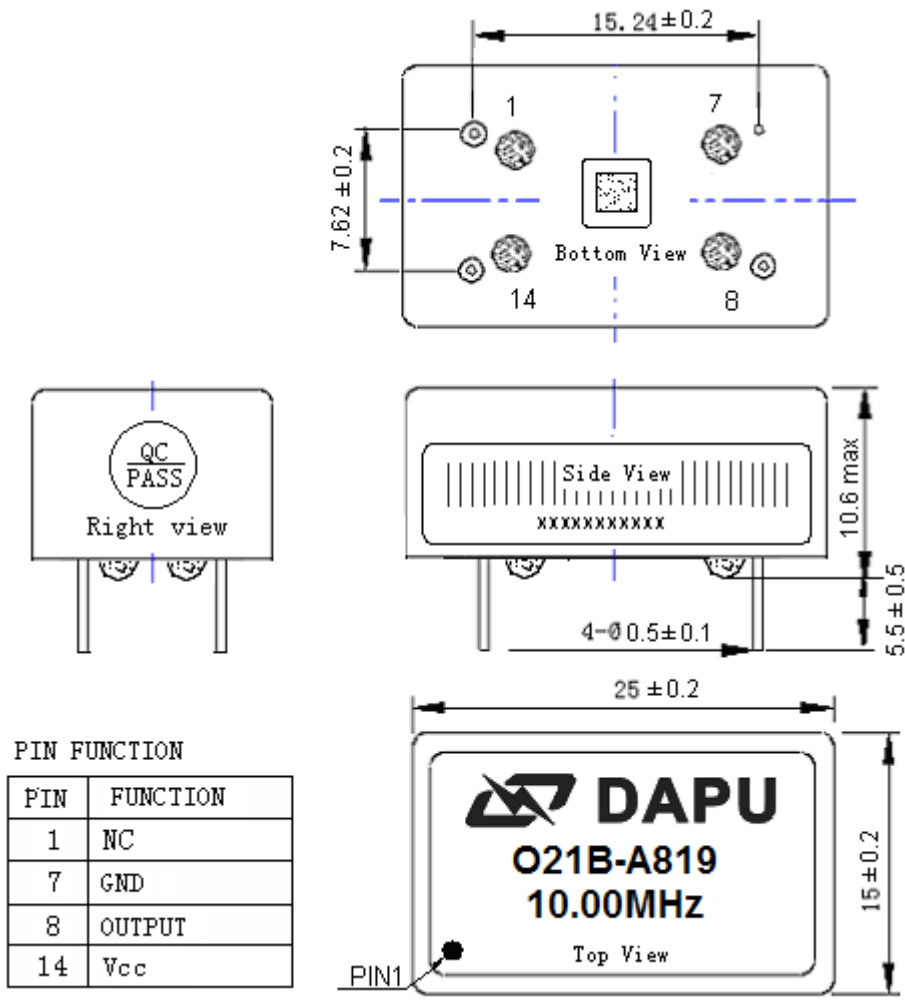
15.24±0.2

1

7

7.62±0.2

Bottom View

14

8

QC
PASS

Right view

Side View

xxxxxxxxxxx

10.6 max

5.5±0.5

4-Ø0.5±0.1

25±0.2

PIN FUNCTION

| PIN | FUNCTION |
|---|---|
| 1 | NC |
| 7 | GND |
| 8 | OUTPUT |
| 14 | Vcc |

DAPU

O21B-A819

10.00MHz

Top View

15±0.2

PIN1